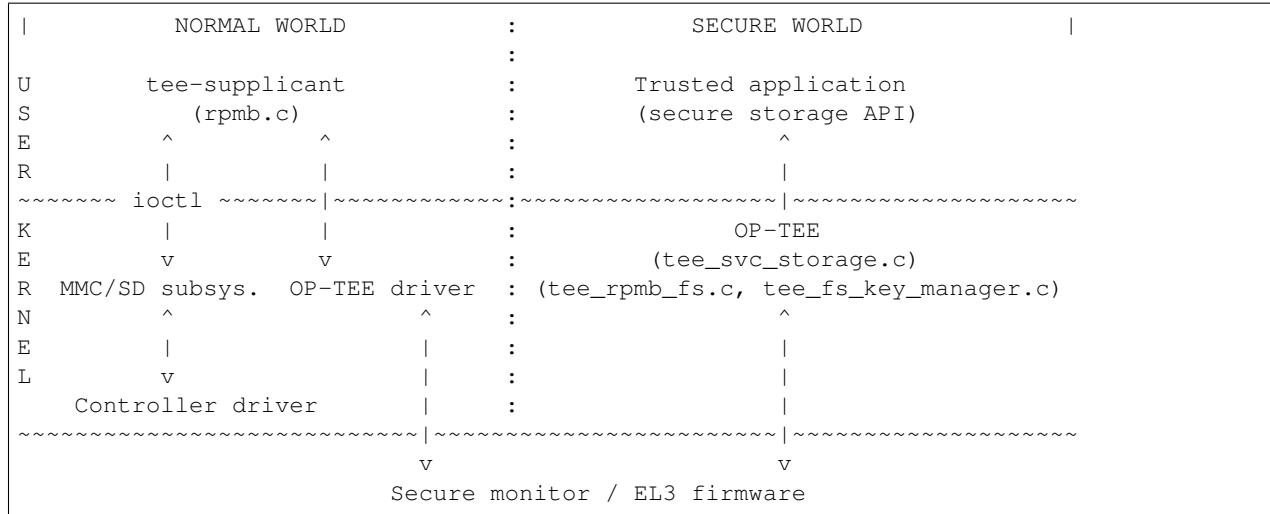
|          NORMAL WORLD           :            SECURE WORLD              |
                                  :
U        tee-supplicant           :        Trusted application
S           (rpmb.c)              :        (secure storage API)
E         ^          ^            :                  ^
R         |          |            :                  |
~~~~~~~ ioctl ~~~~~~~|~~~~~~~~~~~~:~~~~~~~~~~~~~~~~~~|~~~~~~~~~~~~~~~~~~~
K         |          |            :               OP-TEE
E         v          v            :         (tee_svc_storage.c)
R  MMC/SD subsys.  OP-TEE driver  : (tee_rpmb_fs.c, tee_fs_key_manager.c)
N         ^                 ^     :                  ^
E         |                 |     :                  |
L         v                 |     :                  |
    Controller driver       |     :                  |
~~~~~~~~~~~~~~~~~~~~~~~~~~~~|~~~~~~~~~~~~~~~~~~~~~~~~|~~~~~~~~~~~~~~~~~~~
                            v                        v
                    Secure monitor / EL3 firmware